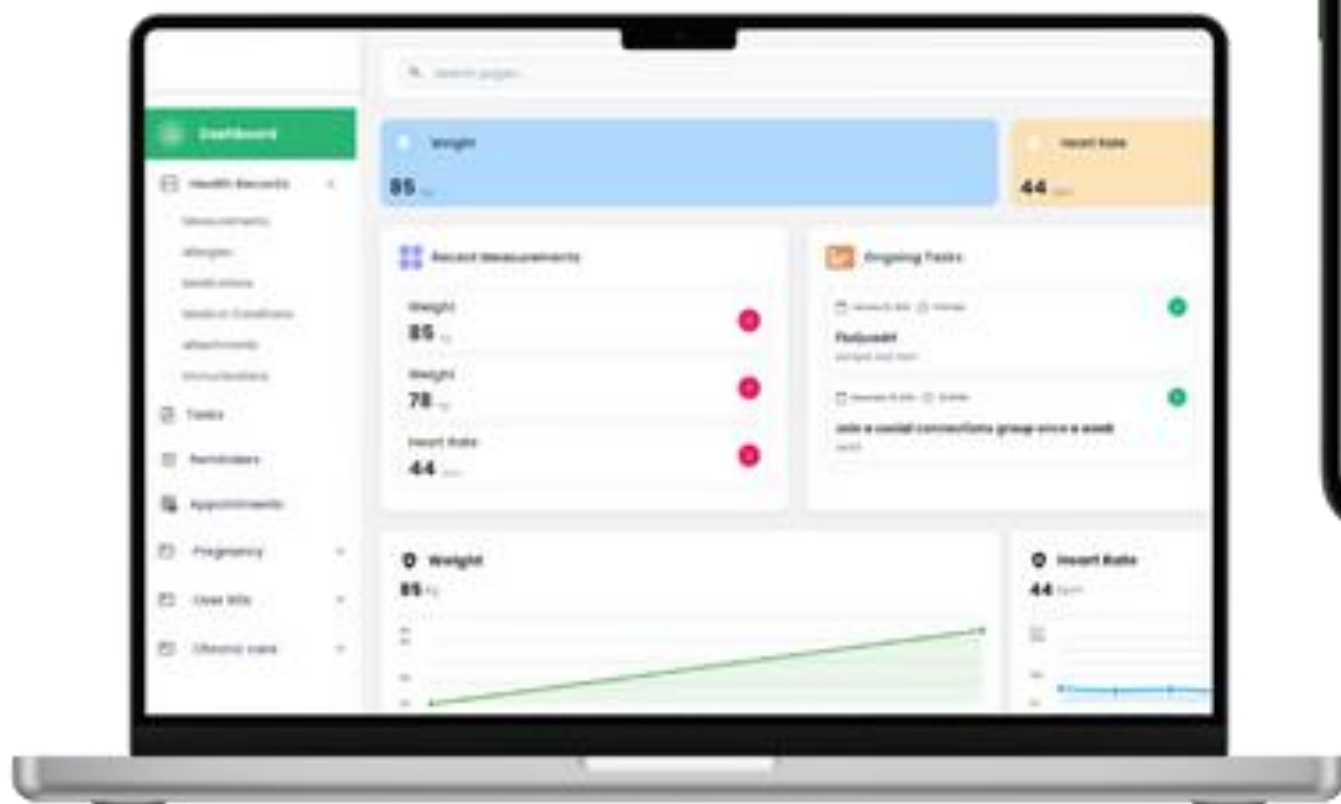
Search pages

Dashboard

Health Records

Measurements

Allergies

Medications

Medical Conditions

Attachments

Immunizations

Tasks

Reminders

Appointments

Pregnancy

User Info

Chronic care

Weight

85

Heart Rate

44

Recent Measurements

Weight

85

Weight

78

Heart Rate

44

Ongoing Tasks

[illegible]

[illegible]

Join a social connections group once a week

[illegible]

Weight

85

Heart Rate

44